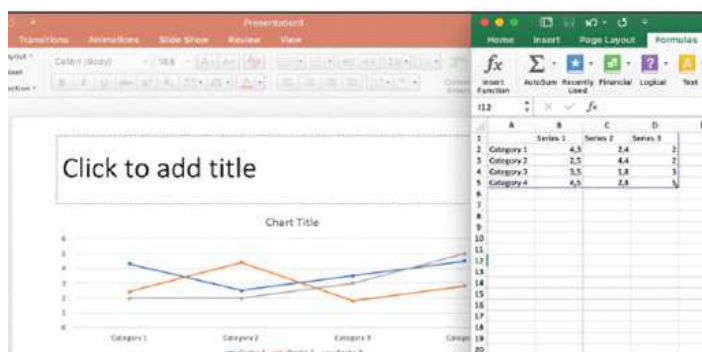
Presentation1

Transitions Animations Slide Show Review View

ayout
eset
ection

Calibri (Body) 18.6

Click to add title

Chart Title

6
5
4
3
2
1
0

Category 1 Category 2 Category 3 Categ

Home Insert Page Layout Formulas

Insert Function AutoSum Recently Used Financial Logical Text

I12 fx

| | A | B | C | D |
|---|---|---|---|---|
| 1 | | Series 1 | Series 2 | Series 3 |
| 2 | Category 1 | 4,3 | 2,4 | 2 |
| 3 | Category 2 | 2,5 | 4,4 | 2 |
| 4 | Category 3 | 3,5 | 1,8 | 3 |
| 5 | Category 4 | 4,5 | 2,8 | 5 |
| 6 | | | | |
| 7 | | | | |
| 8 | | | | |
| 9 | | | | |
| 10 | | | | |
| 11 | | | | |
| 12 | | | | |
| 13 | | | | |
| 14 | | | | |
| 15 | | | | |
| 16 | | | | |
| 17 | | | | |
| 18 | | | | |
| 19 | | | | |
| 20 | | | | |